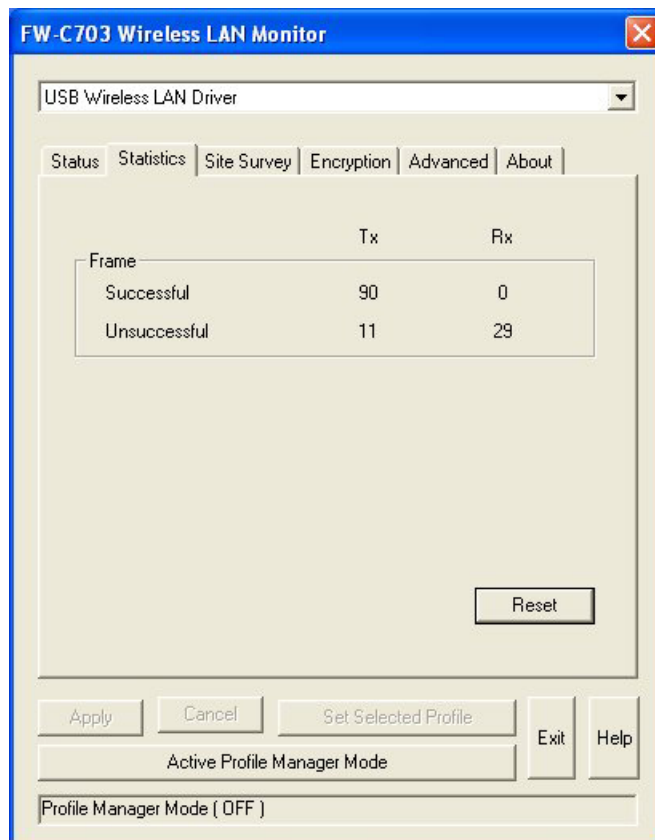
FW-C703 Wireless LAN Monitor

USB Wireless LAN Driver

Status | Statistics | Site Survey | Encryption | Advanced | About

| | Tx | Rx |
|---|---|---|
| Frame | | |
| Successful | 90 | 0 |
| Unsuccessful | 11 | 29 |

Reset

Apply
Cancel
Set Selected Profile
Exit
Help
Active Profile Manager Mode

Profile Manager Mode ( OFF )